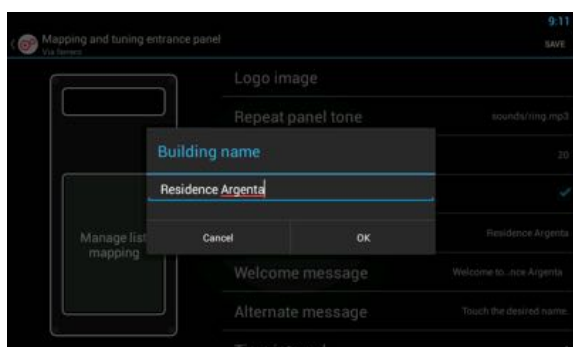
9:11

Mapping and tuning entrance panel
Via Ferrero

SAVE

Logo image

Repeat panel tone

sounds/ring.mp3

20

Manage list mapping

Residence Argenta

Welcome message

Welcome to...nce Argenta

Alternate message

Touch the desired name.

Building name

Residence Argenta

Cancel

OK